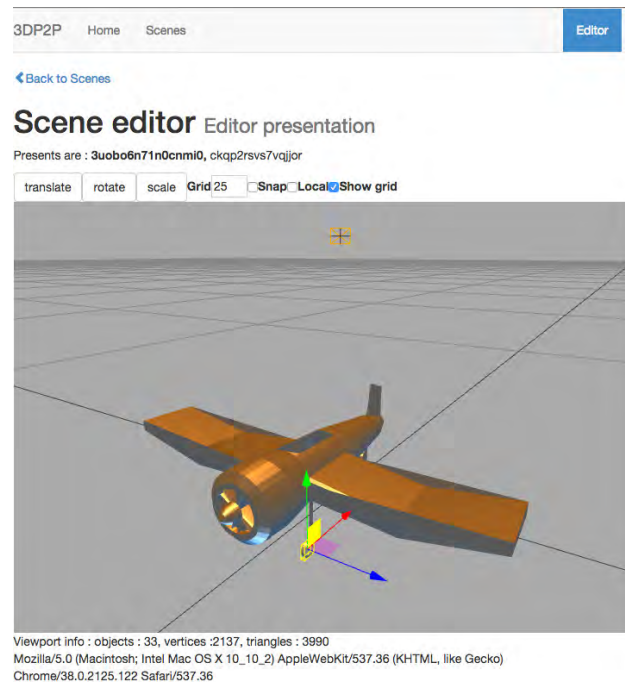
3DP2P Home Scenes Editor

Back to Scenes

Scene editor Editor presentation

Presents are : 3uobo6n71n0cnmi0, ckqp2rsvs7vqjjor

translate rotate scale Grid 25 Snap Local Show grid

Viewport info : objects : 33, vertices :2137, triangles : 3990
Mozilla/5.0 (Macintosh; Intel Mac OS X 10_10_2) AppleWebKit/537.36 (KHTML, like Gecko) Chrome/38.0.2125.122 Safari/537.36